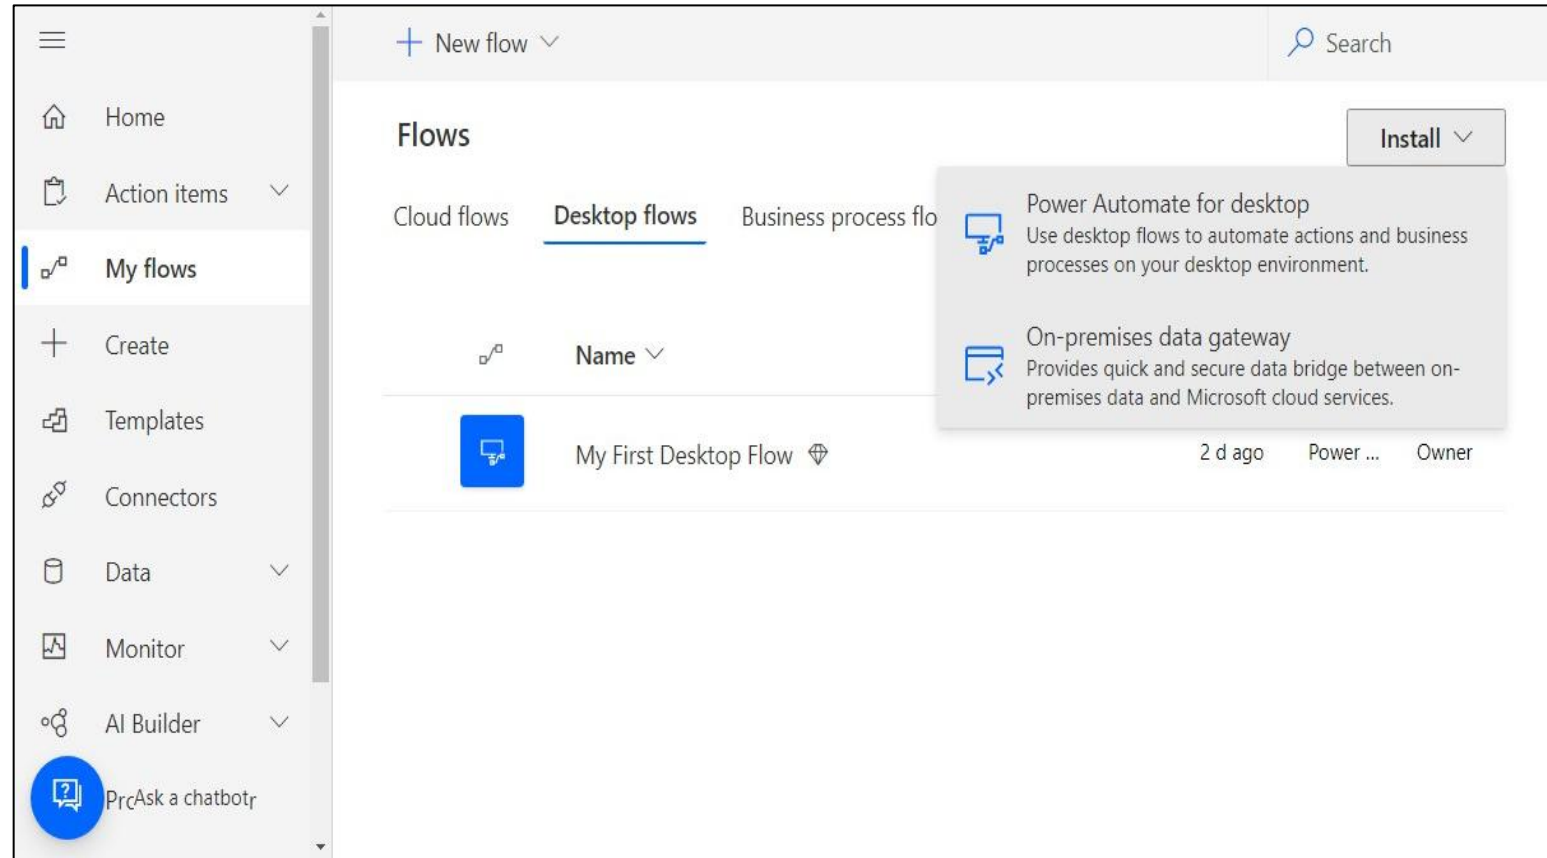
Home
Action items
My flows
Create
Templates
Connectors
Data
Monitor
AI Builder
PrcAsk a chatbotr

New flow
Search

Flows

Install

Cloud flows
Desktop flows
Business process flo

Power Automate for desktop
Use desktop flows to automate actions and business processes on your desktop environment.

On-premises data gateway
Provides quick and secure data bridge between on-premises data and Microsoft cloud services.

Name

My First Desktop Flow
2 d ago
Power ...
Owner